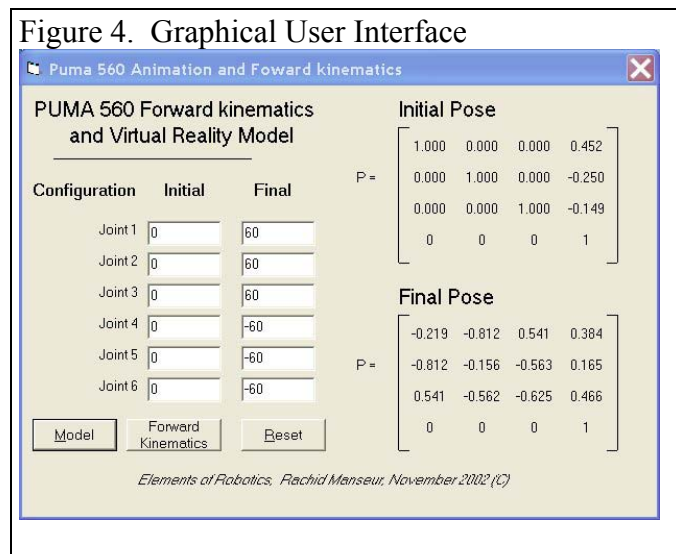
Figure 4. Graphical User Interface

Puma 560 Animation and Foward kinematics

PUMA 560 Forward kinematics and Virtual Reality Model

| Configuration | Initial | Final |
|---|---|---|
| Joint 1 | 0 | 60 |
| Joint 2 | 0 | 60 |
| Joint 3 | 0 | 60 |
| Joint 4 | 0 | -60 |
| Joint 5 | 0 | -60 |
| Joint 6 | 0 | -60 |

Model Forward Kinematics Reset

Initial Pose

$P = \begin{bmatrix} 1.000 & 0.000 & 0.000 & 0.452 \\ 0.000 & 1.000 & 0.000 & -0.250 \\ 0.000 & 0.000 & 1.000 & -0.149 \\ 0 & 0 & 0 & 1 \end{bmatrix}$

Final Pose

$P = \begin{bmatrix} -0.219 & -0.812 & 0.541 & 0.384 \\ -0.812 & -0.156 & -0.563 & 0.165 \\ 0.541 & -0.562 & -0.625 & 0.466 \\ 0 & 0 & 0 & 1 \end{bmatrix}$

Elements of Robotics, Rachid Manseur, November 2002 (C)